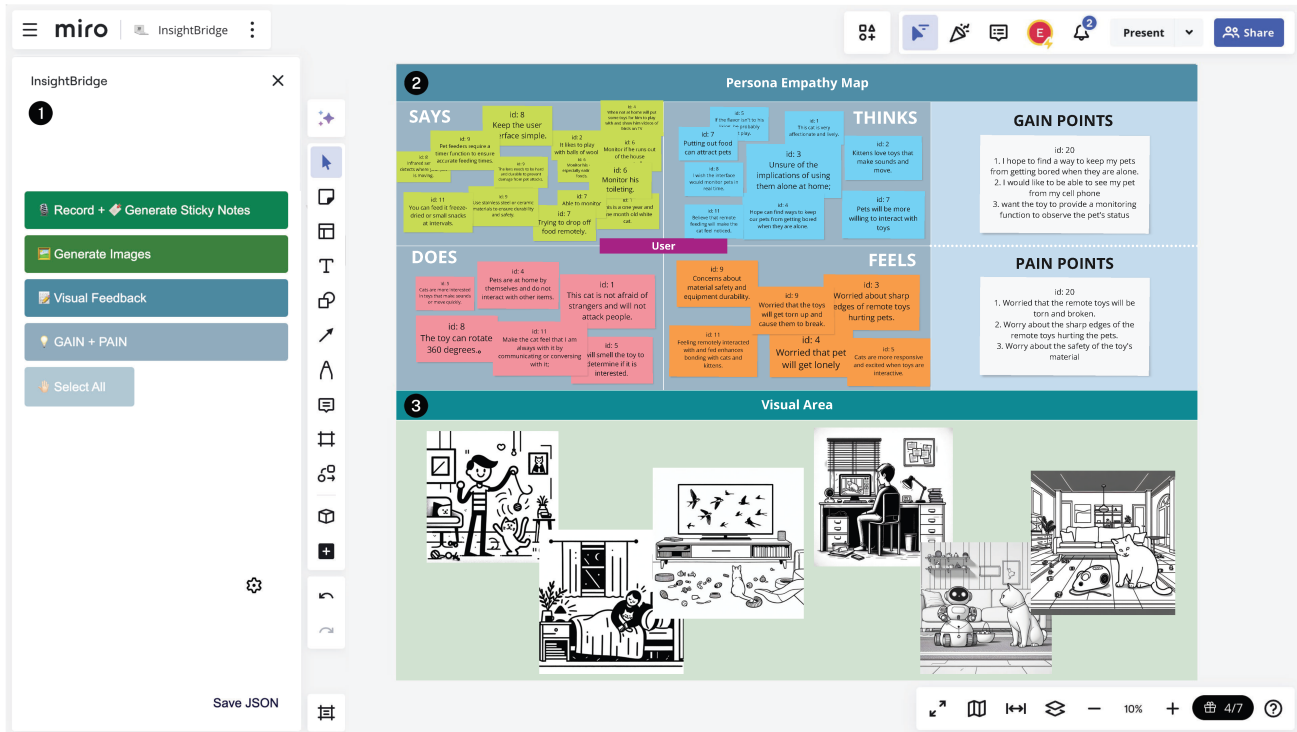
miro | InsightBridge

Present Share

InsightBridge
1

Record + Generate Sticky Notes
Generate Images
Visual Feedback
GAIN + PAIN
Select All

Save JSON

2 Persona Empathy Map

SAYS

id: 8 Keep the user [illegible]rface simple.

id: 9 Pet feeders require a timer function to ensure accurate feeding times.

id: 2 It likes to play with balls of wool

id: 6 Monitor if he runs out of the house

id: 6 Monitor his toileting.

id: 11 You can feed it freeze-dried or small snacks at intervals.

id: 7 Trying to drop off food remotely.

THINKS

id: 7 Putting out food can attract pets

id: 3 Unsure of the implications of using them alone at home;

id: 2 Kittens love toys that make sounds and move.

id: 7 Pets will be more willing to interact with toys

User

DOES

id: 4 Pets are at home by themselves and do not interact with other items.

id: 1 This cat is not afraid of strangers and will not attack people.

id: 8 The toy can rotate 360 degrees.

id: 11 Make the cat feel that I am always with it by communicating or conversing with it.

id: 5 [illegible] will smell the toy to determine if it is interested.

FEELS

id: 9 Concerns about material safety and equipment durability.

id: 9 Worried that the toys will get torn up and cause them to break.

id: 3 Worried about sharp edges of remote toys hurting pets.

id: 11 Feeling remotely interacted with and fed enhances bonding with cats and kittens.

id: 4 Worried that pet will get lonely

id: 5 Cats are more responsive and excited when toys are interactive.

GAIN POINTS

id: 20
1. I hope to find a way to keep my pets from getting bored when they are alone.
2. I would like to be able to see my pet from my cell phone
3. want the toy to provide a monitoring function to observe the pet's status

PAIN POINTS

id: 20
1. Worried that the remote toys will be torn and broken.
2. Worry about the sharp edges of the remote toys hurting the pets.
3. Worry about the safety of the toy's material

3 Visual Area

10%
4/7